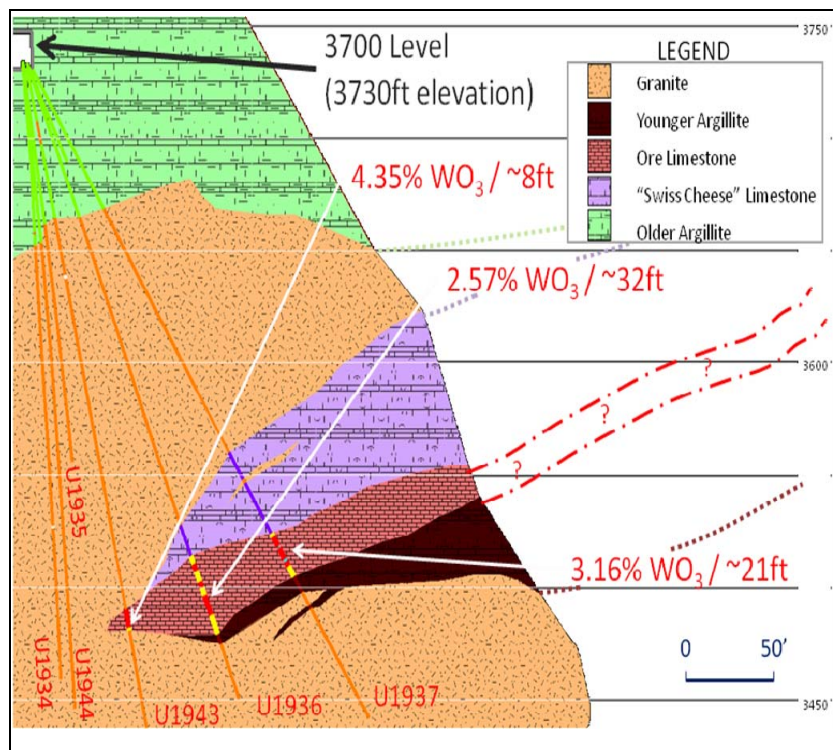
3750'

3700 Level
(3730ft elevation)

LEGEND
Granite
Younger Argillite
Ore Limestone
"Swiss Cheese" Limestone
Older Argillite

4.35% $WO_3$ / ~8ft

2.57% $WO_3$ / ~32ft

3600'

?
?
?

3.16% $WO_3$ / ~21ft

U1935

U1934
U1944
U1943
U1936
U1937

0
50'

3450'